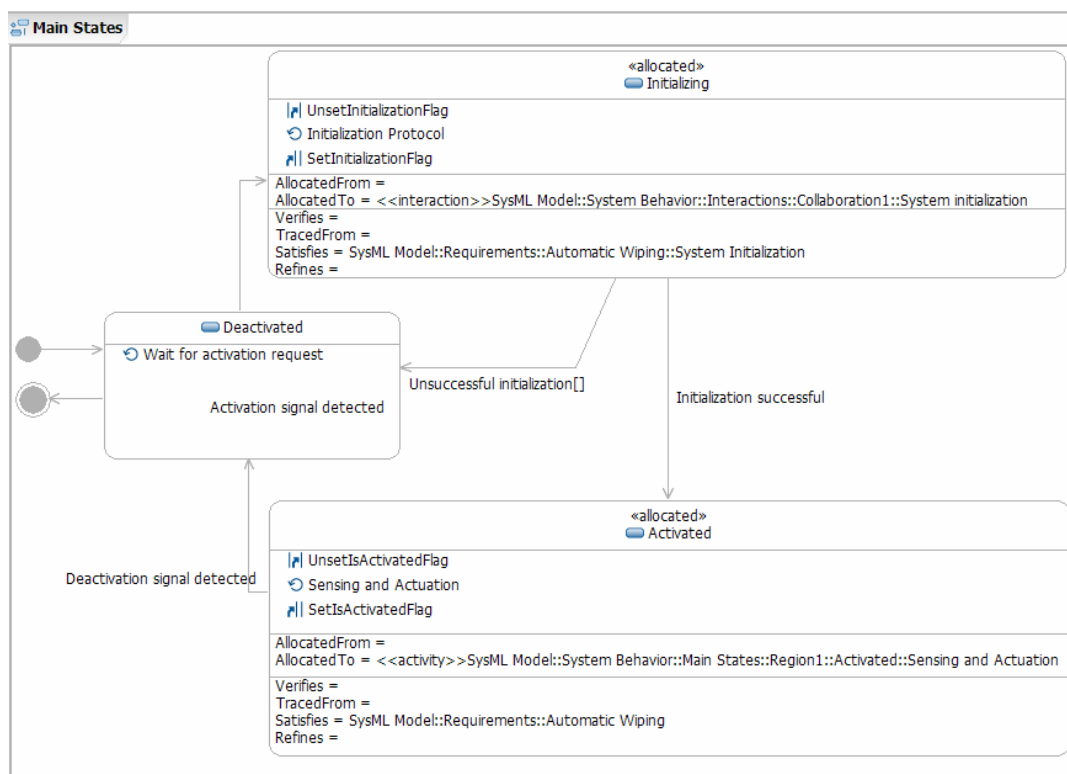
Main States

«allocated»
Initializing

UnsetInitializationFlag
Initialization Protocol
SetInitializationFlag

AllocatedFrom =
AllocatedTo = <<interaction>>SysML Model::System Behavior::Interactions::Collaboration1::System initialization

Verifies =
TracedFrom =
Satisfies = SysML Model::Requirements::Automatic Wiping::System Initialization
Refines =

Deactivated
Wait for activation request

Activation signal detected

Unsuccessful initialization[]

Initialization successful

«allocated»
Activated

UnsetIsActivatedFlag
Sensing and Actuation
SetIsActivatedFlag

Deactivation signal detected

AllocatedFrom =
AllocatedTo = <<activity>>SysML Model::System Behavior::Main States::Region1::Activated::Sensing and Actuation

Verifies =
TracedFrom =
Satisfies = SysML Model::Requirements::Automatic Wiping
Refines =